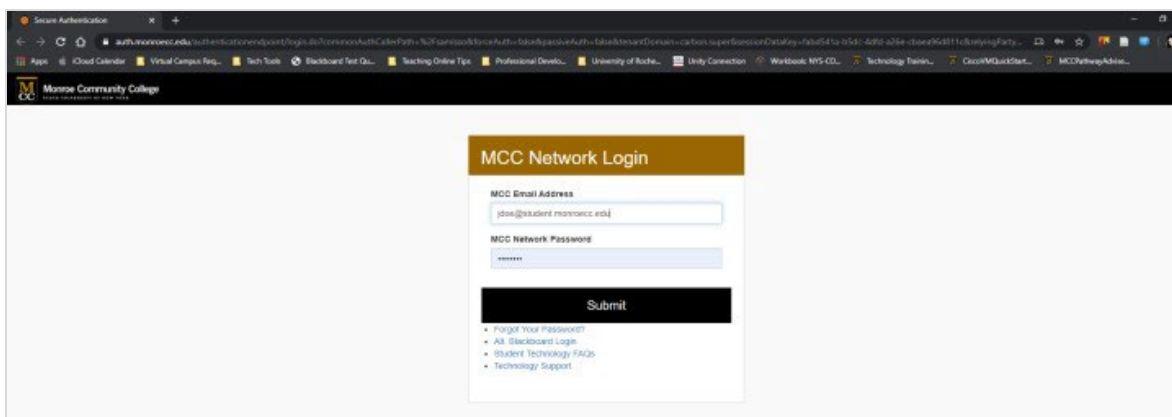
Secure Authentication

auth.monroecc.edu/authenticationendpoint/login.do?commonAuthCallerPath=%2Fsamlsso&forceAuth=false&passiveAuth=false&tenantDomain=carbon.super&sessionDataKey=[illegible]

Apps iCloud Calendar Virtual Campus Req... Tech Tools Blackboard Test Qu... Teaching Online Tips Professional Develo... University of Roche... Unity Connection Workbook: NYS-CO... Technology Trainin... CiscoVMQuickStart... MCCPathwayAdvise...

Monroe Community College
STATE UNIVERSITY OF NEW YORK

MCC Network Login

MCC Email Address

jdoe@student.monroecc.edu

MCC Network Password

••••••••

Submit

• Forgot Your Password?
• Alt. Blackboard Login
• Student Technology FAQs
• Technology Support